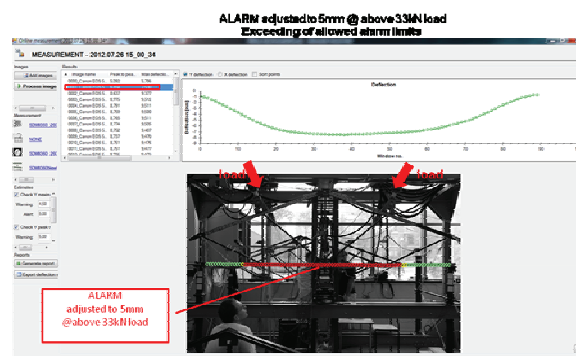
ALARM adjusted to 5mm @ above 33kN load
Exceeding of allowed alarm limits

Online measurement

MEASUREMENT : 2012.07.26 15_06_34

Images
Add images
Process images

Results
Image name | Peak to peak | Max deflection

Y deflection X deflection Sort points

Deflection

Deflection (mm)

Window pos.

Measurement
Estimation
Warning
Alarm
Reports
Generate report
Export deflection

load
load

ALARM
adjusted to 5mm
@above 33kN load